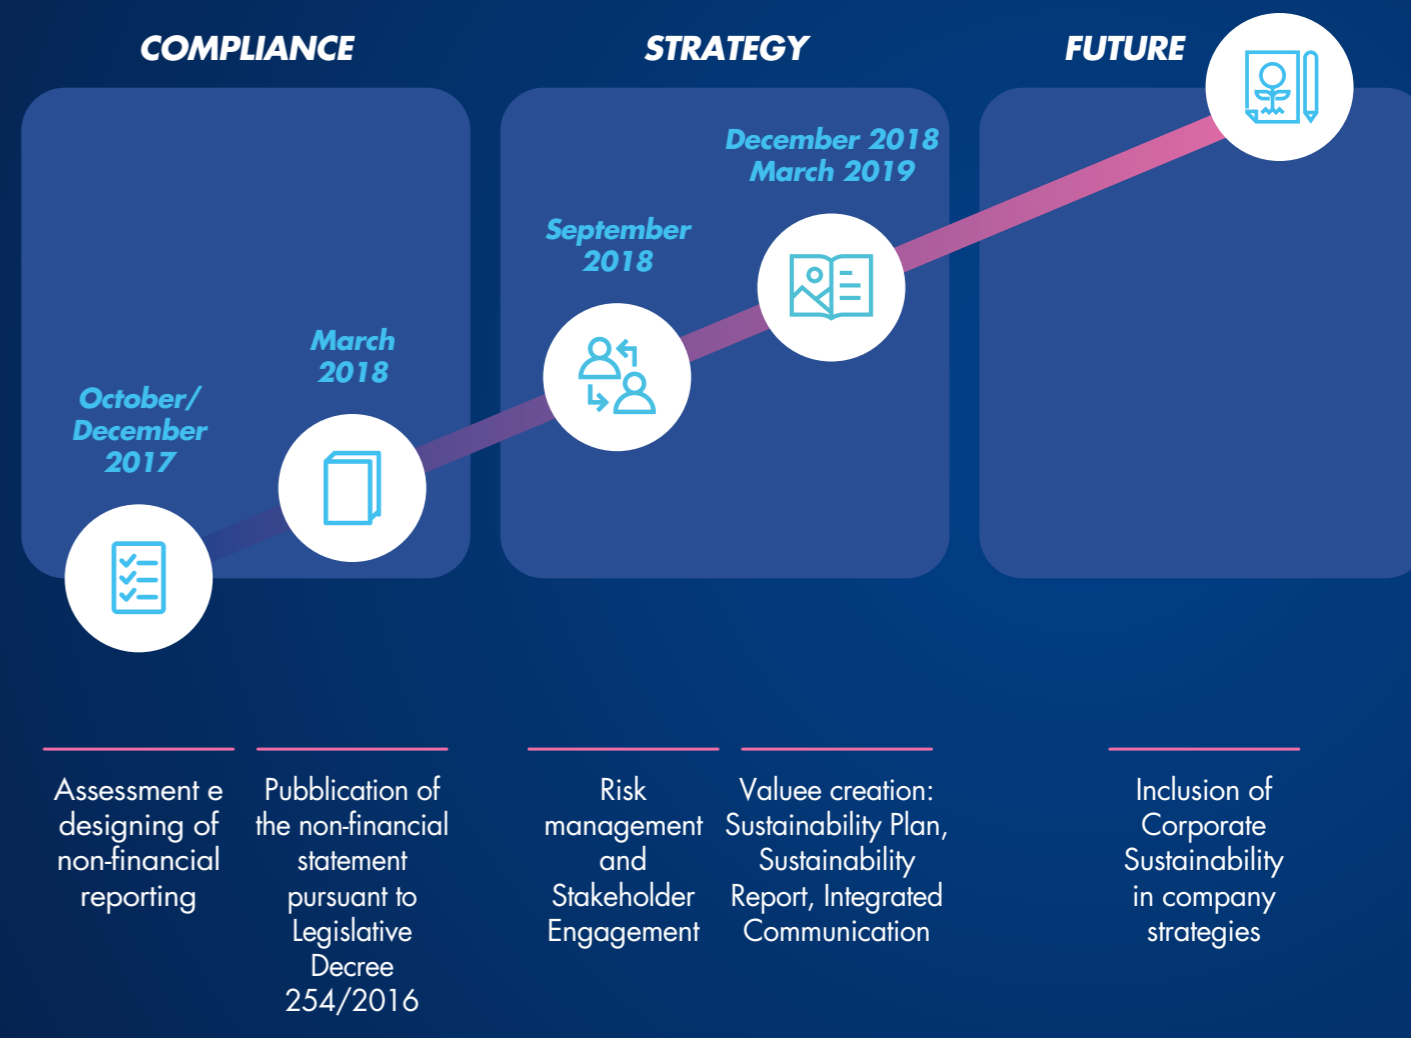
COMPLIANCE

STRATEGY

FUTURE

October/ December 2017

March 2018

September 2018

December 2018 March 2019

Assessment e designing of non-financial reporting

Pubblication of the non-financial statement pursuant to Legislative Decree 254/2016

Risk management and Stakeholder Engagement

Valuee creation: Sustainability Plan, Sustainability Report, Integrated Communication

Inclusion of Corporate Sustainability in company strategies